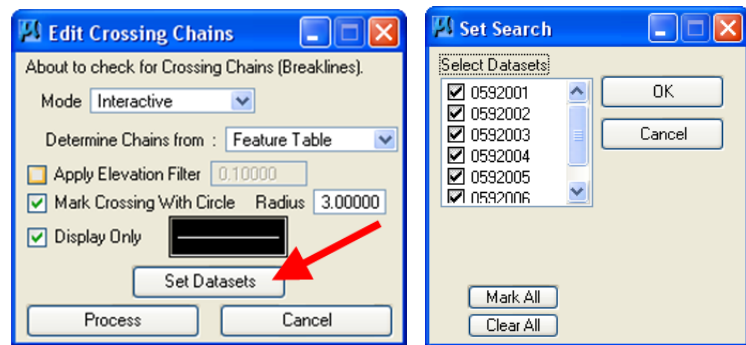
Edit Crossing Chains

About to check for Crossing Chains (Breaklines).

Mode Interactive

Determine Chains from : Feature Table

Apply Elevation Filter 0.10000

Mark Crossing With Circle Radius 3.00000

Display Only

Set Datasets

Process

Cancel

Set Search

Select Datasets

0592001
0592002
0592003
0592004
0592005
0592006

OK

Cancel

Mark All

Clear All